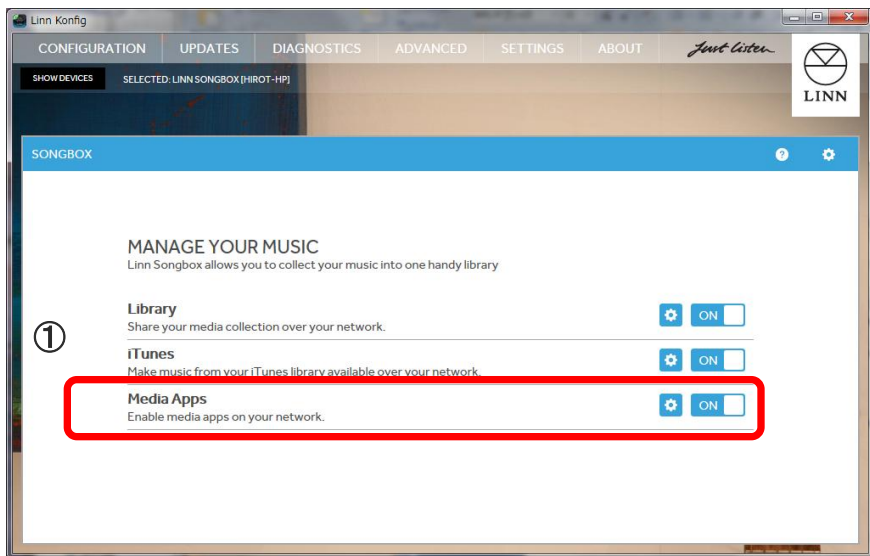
Linn Konfig

CONFIGURATION UPDATES DIAGNOSTICS ADVANCED SETTINGS ABOUT

Just listen

LINN

SHOW DEVICES SELECTED: LINN SONGBOX [HIROT-HP]

SONGBOX

MANAGE YOUR MUSIC
Linn Songbox allows you to collect your music into one handy library

①

Library
Share your media collection over your network.
ON

iTunes
Make music from your iTunes library available over your network.
ON

Media Apps
Enable media apps on your network.
ON